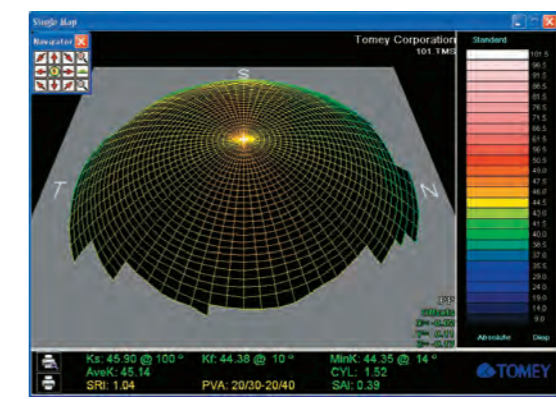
Single Map

Navigator X

Tomey Corporation
101.TMS

S

T

N

Standard

101.5
96.5
91.5
86.5
81.5
76.5
71.5
66.5
61.5
56.5
50.5
49.0
47.5
46.0
44.5
43.0
41.5
40.0
38.5
37.0
35.5
29.0
24.0
19.0
14.0
9.0

Absolute Diop

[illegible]
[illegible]
X= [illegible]
Y= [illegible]
Z= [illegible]

Ks: 45.90 @ 100 °
AveK: 45.14
SRI: 1.04
Kf: 44.38 @ 10 °
PVA: 20/30-20/40
MinK: 44.35 @ 14 °
CYL: 1.52
SAI: 0.39

TOMEY